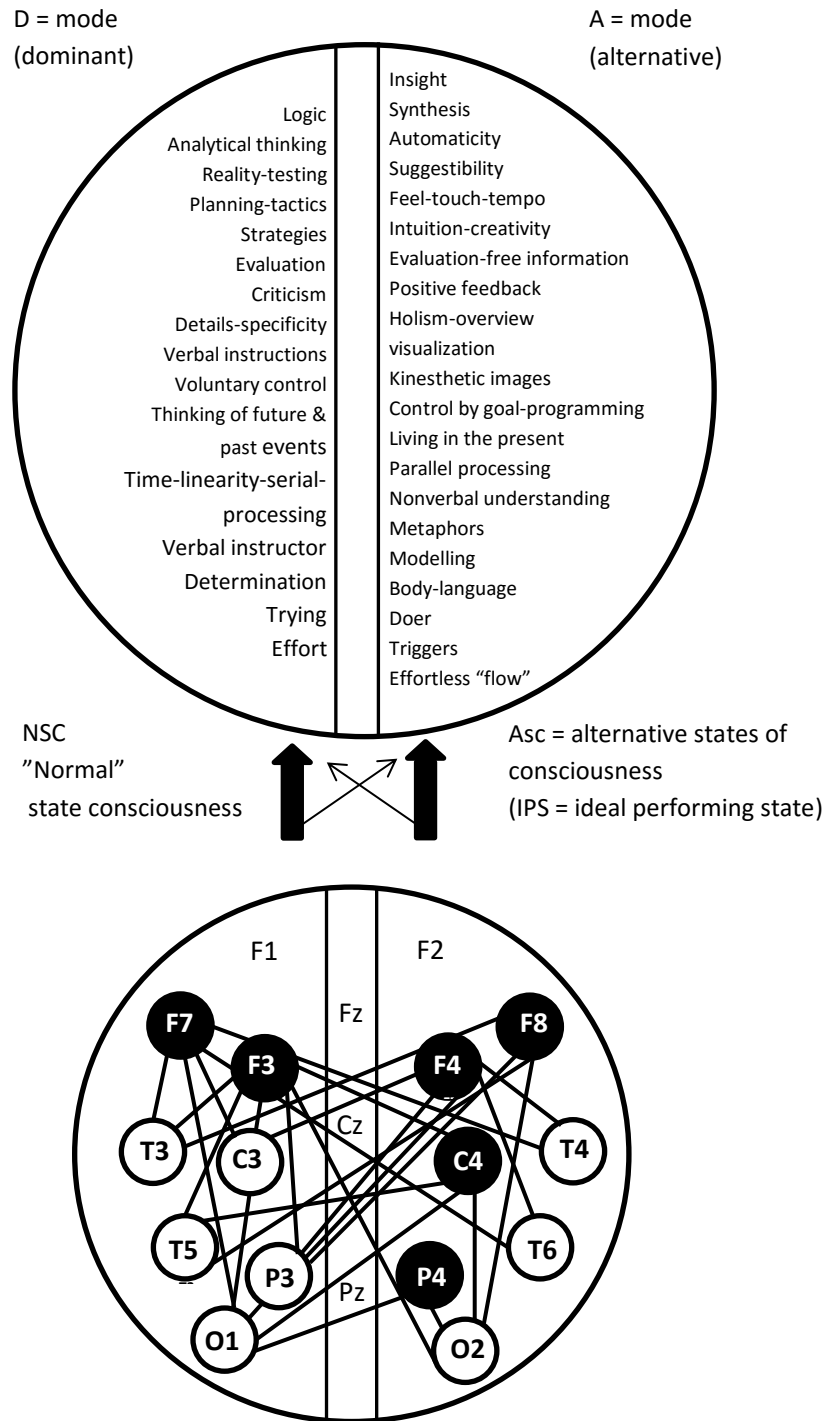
D = mode
(dominant)

A = mode
(alternative)

Logic
Analytical thinking
Reality-testing
Planning-tactics
Strategies
Evaluation
Criticism
Details-specificity
Verbal instructions
Voluntary control
Thinking of future & past events
Time-linearity-serial-processing
Verbal instructor
Determination
Trying
Effort

Insight
Synthesis
Automaticity
Suggestibility
Feel-touch-tempo
Intuition-creativity
Evaluation-free information
Positive feedback
Holism-overview
visualization
Kinesthetic images
Control by goal-programming
Living in the present
Parallel processing
Nonverbal understanding
Metaphors
Modelling
Body-language
Doer
Triggers
Effortless "flow"

NSC
"Normal"
state consciousness

Asc = alternative states of consciousness
(IPS = ideal performing state)

F1
F2
Fz
F7
F3
F4
F8
Cz
T3
C3
C4
T4
T5
P3
T6
P4
Pz
O1
O2